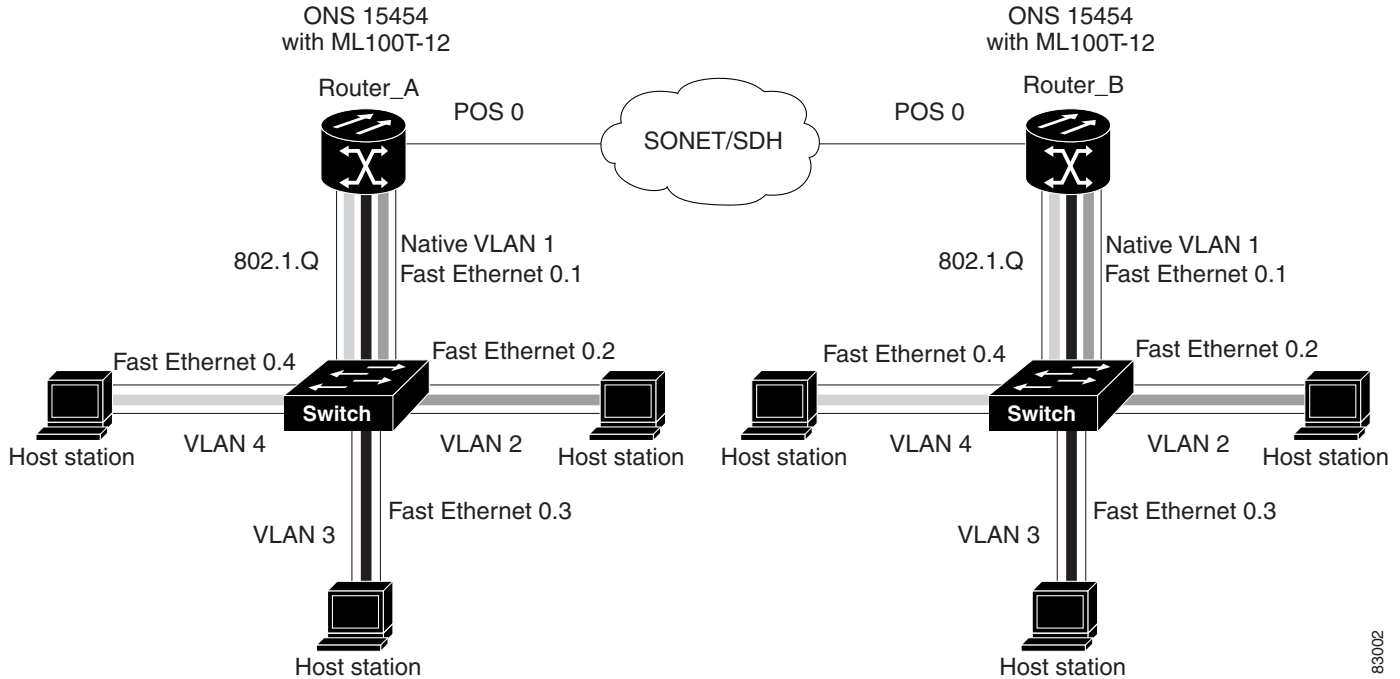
ONS 15454
with ML100T-12

ONS 15454
with ML100T-12

Router_A

POS 0

SONET/SDH

POS 0

Router_B

802.1.Q

Native VLAN 1
Fast Ethernet 0.1

802.1.Q

Native VLAN 1
Fast Ethernet 0.1

Fast Ethernet 0.4

Fast Ethernet 0.2

Fast Ethernet 0.4

Fast Ethernet 0.2

Switch

Switch

Host station

VLAN 4

VLAN 2

Host station

Host station

VLAN 4

VLAN 2

Host station

Fast Ethernet 0.3

Fast Ethernet 0.3

VLAN 3

VLAN 3

Host station

Host station

83002